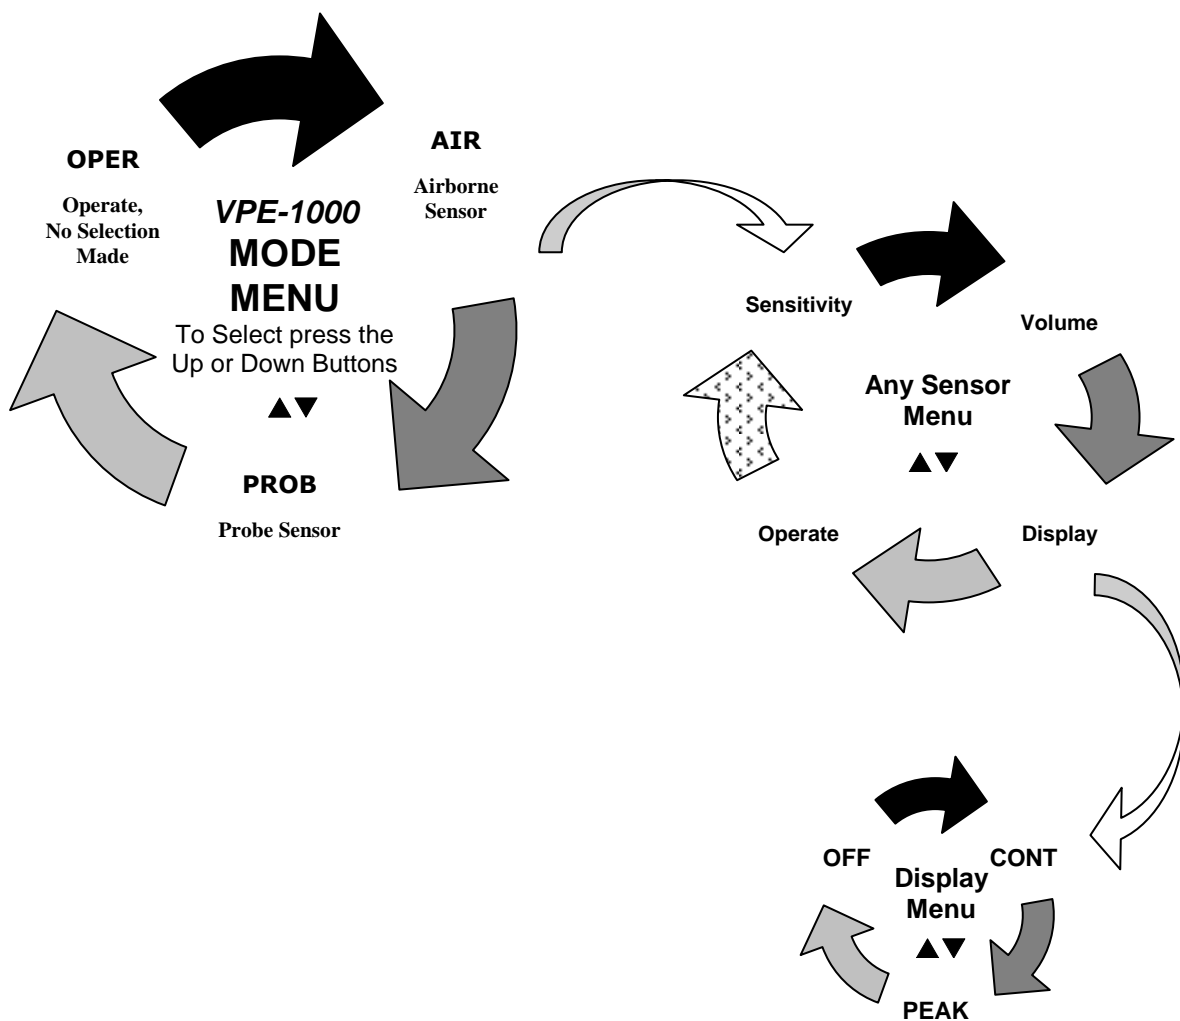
OPER

Operate, No Selection Made

VPE-1000
MODE
MENU
To Select press the Up or Down Buttons
▲▼

AIR

Airborne Sensor

PROB

Probe Sensor

Sensitivity

Volume

Any Sensor Menu
▲▼

Operate

Display

OFF

Display Menu
▲▼

CONT

PEAK